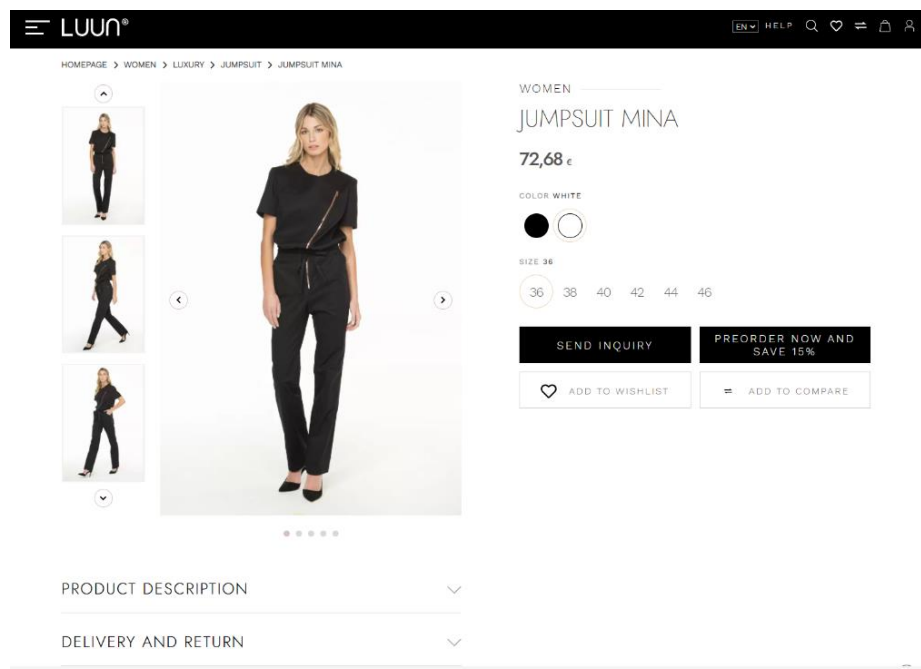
LUUN®

EN HELP

HOMEPAGE > WOMEN > LUXURY > JUMPSUIT > JUMPSUIT MINA

WOMEN

JUMPSUIT MINA

72,68 €

COLOR WHITE

SIZE 36

36 38 40 42 44 46

SEND INQUIRY

PREORDER NOW AND SAVE 15%

ADD TO WISHLIST

ADD TO COMPARE

PRODUCT DESCRIPTION

DELIVERY AND RETURN